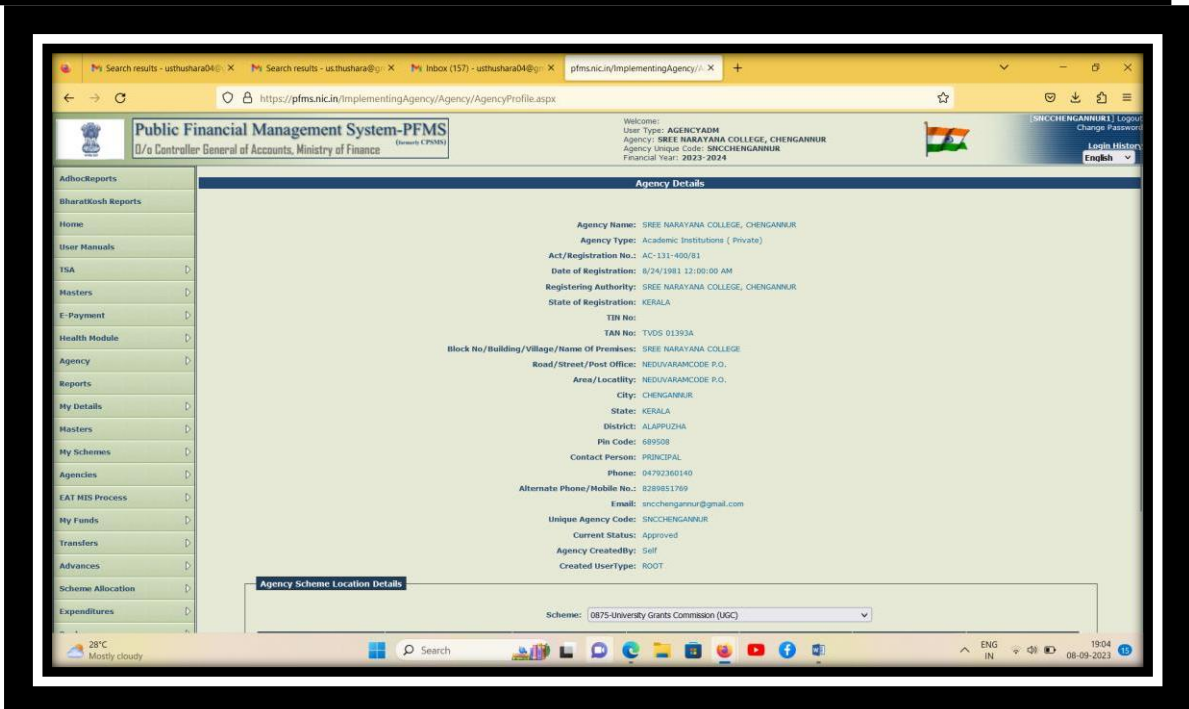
Search results - usthushara04@ ×
Search results - us.thushara@g ×
Inbox (157) - usthushara04@g ×
pfms.nic.in/ImplementingAgency/A ×
+

https://pfms.nic.in/ImplementingAgency/Agency/AgencyProfile.aspx

Public Financial Management System-PFMS
(formerly CPSMS)
O/o Controller General of Accounts, Ministry of Finance

Welcome:
User Type: AGENCYADM
Agency: SREE NARAYANA COLLEGE, CHENGANNUR
Agency Unique Code: SNCCHENGANNUR
Financial Year: 2023-2024

SNCCHENGANNUR1 Logout
Change Password
Login History
English

AdhocReports
BharatKosh Reports
Home
User Manuals
TSA
Masters
E-Payment
Health Module
Agency
Reports
My Details
Masters
My Schemes
Agencies
EAT MIS Process
My Funds
Transfers
Advances
Scheme Allocation
Expenditures

Agency Details

Agency Name: SREE NARAYANA COLLEGE, CHENGANNUR
Agency Type: Academic Institutions ( Private)
Act/Registration No.: AC-131-400/81
Date of Registration: 8/24/1981 12:00:00 AM
Registering Authority: SREE NARAYANA COLLEGE, CHENGANNUR
State of Registration: KERALA
TIN No:
TAN No: TVDS 01393A
Block No/Building/Village/Name Of Premises: SREE NARAYANA COLLEGE
Road/Street/Post Office: NEDUVARAMCODE P.O.
Area/Locality: NEDUVARAMCODE P.O.
City: CHENGANNUR
State: KERALA
District: ALAPPUZHA
Pin Code: 689508
Contact Person: PRINCIPAL
Phone: 04792360140
Alternate Phone/Mobile No.: 8289851769
Email: sncchengannur@gmail.com
Unique Agency Code: SNCCHENGANNUR
Current Status: Approved
Agency CreatedBy: Self
Created UserType: ROOT

Agency Scheme Location Details

Scheme: 0875-University Grants Commission (UGC)

28°C
Mostly cloudy
Search
ENG
IN
19:04
08-09-2023
15